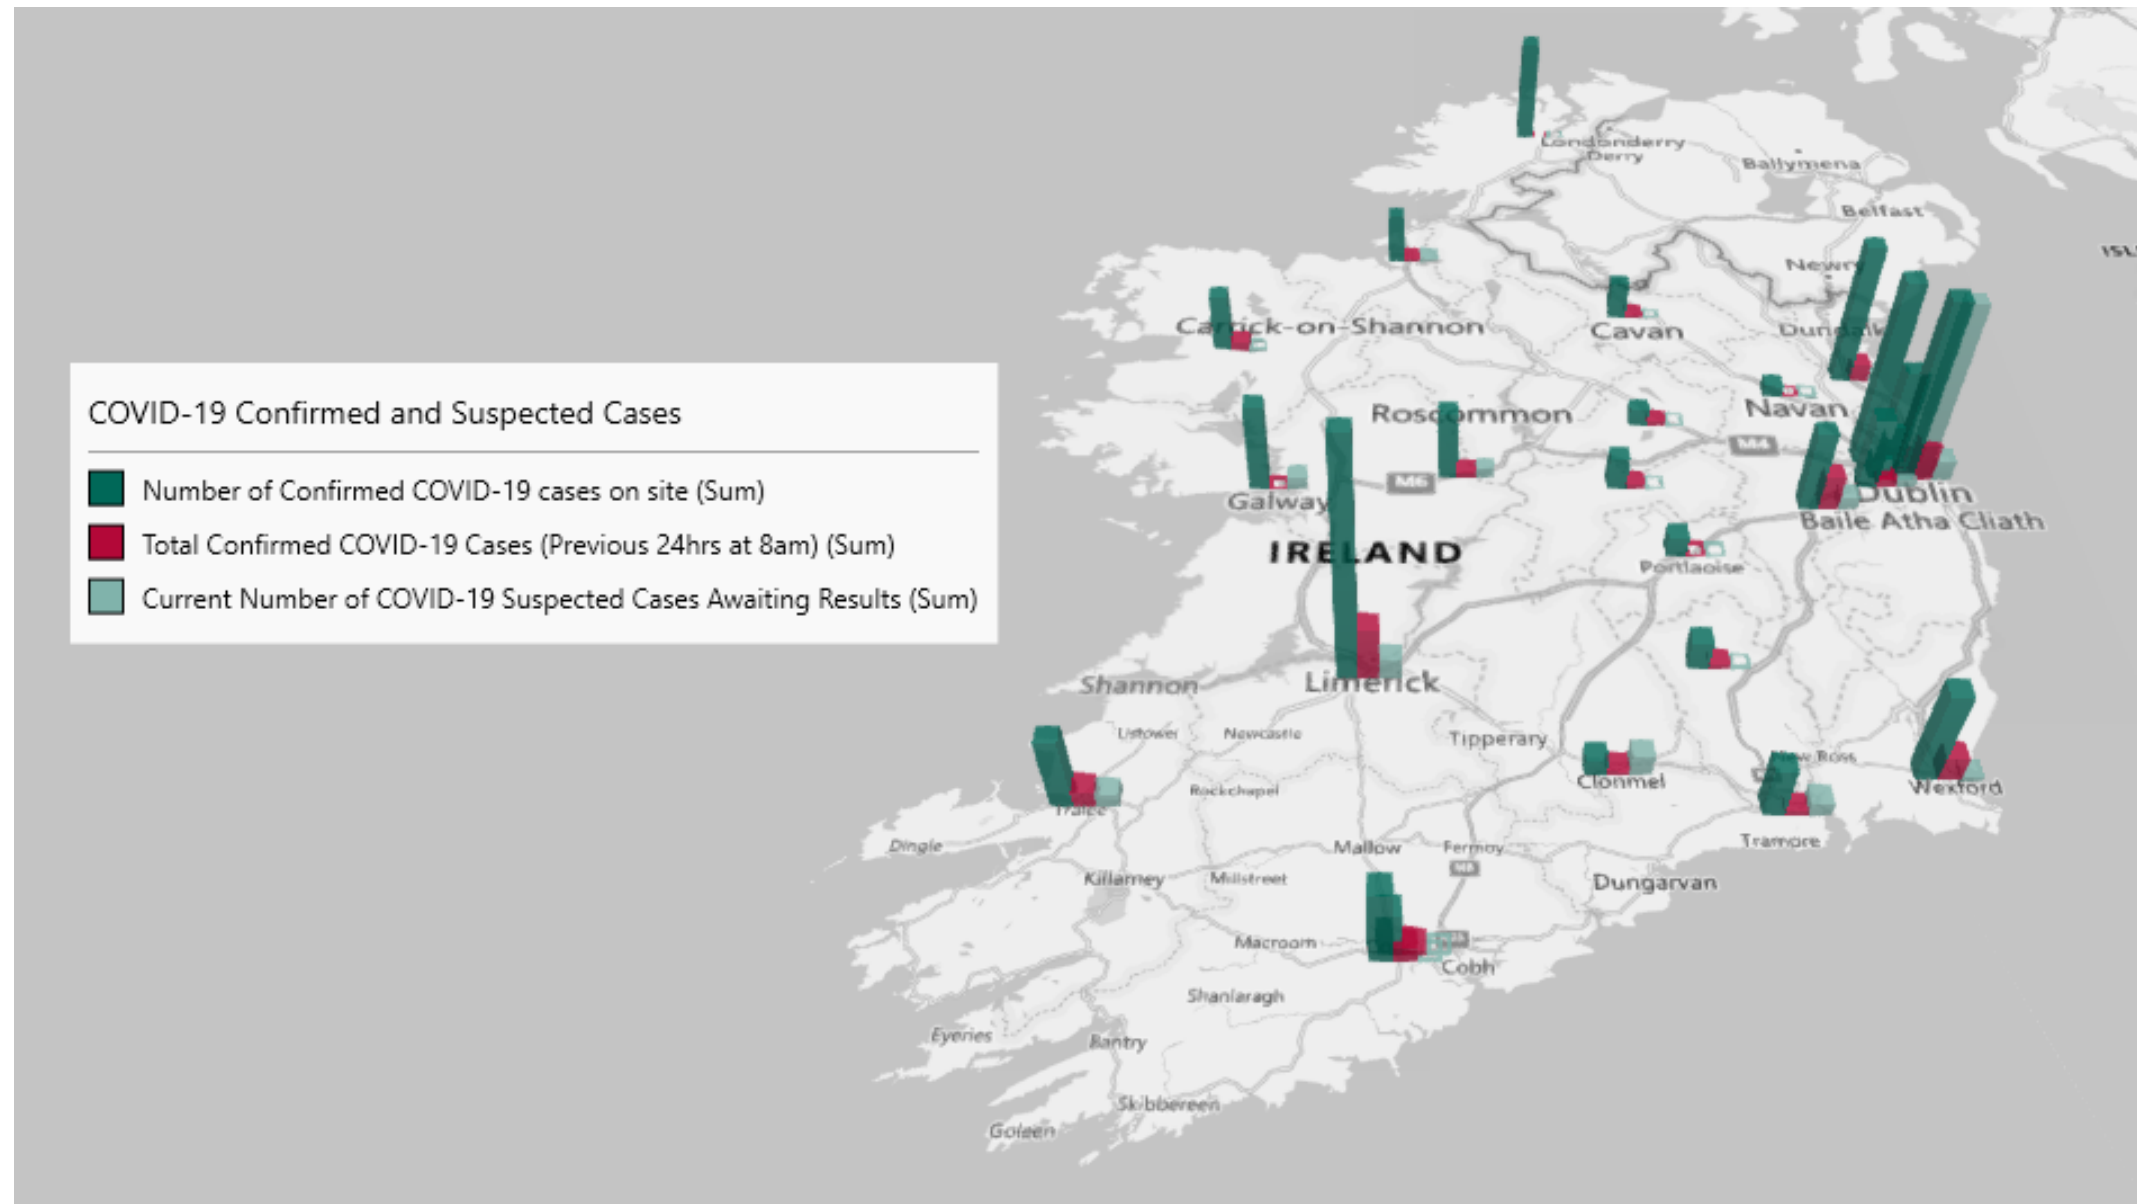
COVID-19 Confirmed and Suspected Cases

Number of Confirmed COVID-19 cases on site (Sum)

Total Confirmed COVID-19 Cases (Previous 24hrs at 8am) (Sum)

Current Number of COVID-19 Suspected Cases Awaiting Results (Sum)

Londonderry Derry
Ballymena
Belfast
Newry
Carrick-on-Shannon
Cavan
Dundalk
Navan
Roscommon
M4
Galway
M6
Dublin
Baile Atha Cliath
IRELAND
Portlaoise
Shannon
Limerick
Listowel
Newcastle
Tipperary
New Ross
Clonmel
Wexford
Tralee
Rockchapel
Tramore
Dingle
Mallow
Fermoy
M8
Killarney
Millstreet
Dungarvan
Macroom
Cobh
Shanlaragh
Eyeries
Bantry
Skibbereen
Goleen
ISL